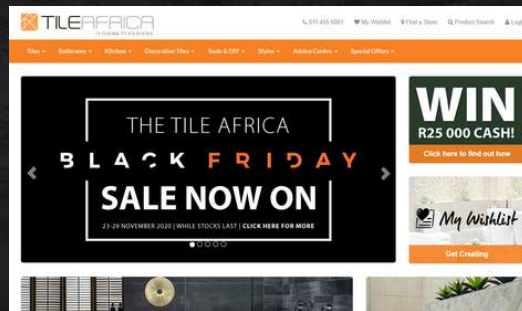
TILEAFRICA
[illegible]

011 455 6061 My Wishlist Find a Store Product Search Logi

Tiles Bathrooms Kitchen Decorative Tiles Tools & DIY Styles Advice Centre Special Offers

THE TILE AFRICA
BLACK FRIDAY
SALE NOW ON
23-29 NOVEMBER 2020 | WHILE STOCKS LAST | CLICK HERE FOR MORE

WIN
R25 000 CASH!
Click here to find out how

My Wishlist
Get Creating